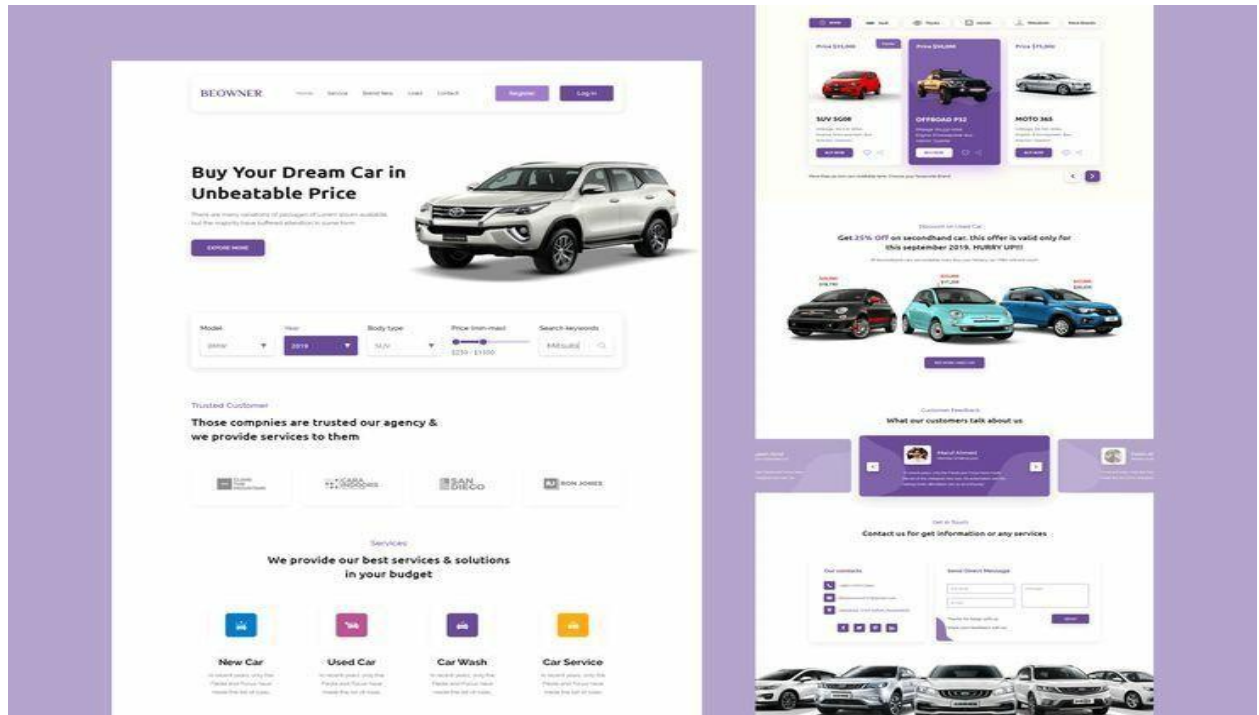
BEOWNER

Home Service Brand New Used Contact

Register

Log In

Buy Your Dream Car in Unbeatable Price

There are many variations of passages of Lorem Ipsum available, but the majority have suffered alteration in some form.

EXPLORE MORE

Model

BMW

Year

2019

Body type

SUV

Price (min-max)

$230 - $1500

Search keywords

Mitsubi

Trusted Customer

Those compnies are trusted our agency & we provide services to them

SAN DIEGO

RON JONES

Services

We provide our best services & solutions in your budget

New Car

Used Car

Car Wash

Car Service

Price $15,000

Price $10,000

Price $15,000

SUV 5G08

OFFROAD P32

MOTO 365

BUY NOW

BUY NOW

BUY NOW

Discount on Used Car

Get 25% Off on secondhand car. this offer is valid only for this september 2019. HURRY UP!!!

Customer Feedback

What our customers talk about us

Get in Touch

Contact us for get information or any services

Our contacts

Send Direct Message